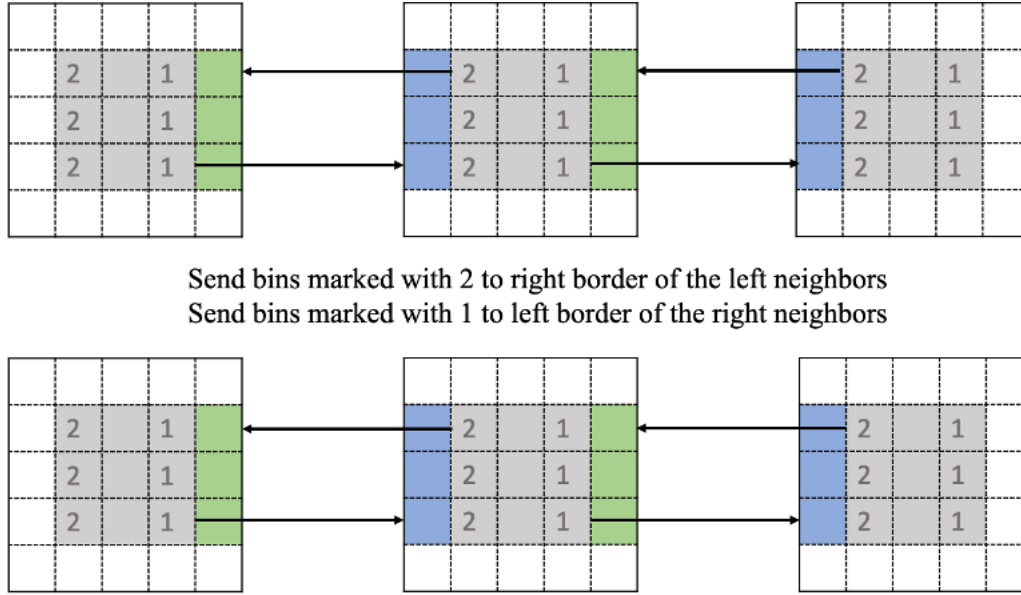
2 1
2 1
2 1

2 1
2 1
2 1

2 1
2 1
2 1

Send bins marked with 2 to right border of the left neighbors
Send bins marked with 1 to left border of the right neighbors

2 1
2 1
2 1

2 1
2 1
2 1

2 1
2 1
2 1